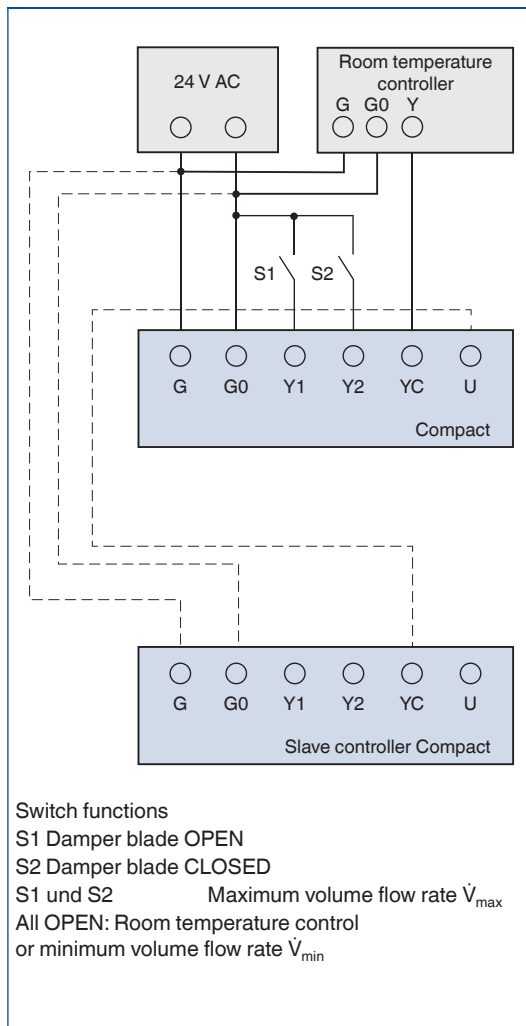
24 V AC

Room temperature controller
G G0 Y

S1 S2

G G0 Y1 Y2 YC U
Compact

G G0 Y1 Y2 YC U
Slave controller Compact

Switch functions
S1 Damper blade OPEN
S2 Damper blade CLOSED
S1 und S2 Maximum volume flow rate $\dot{V}_{max}$
All OPEN: Room temperature control or minimum volume flow rate $\dot{V}_{min}$